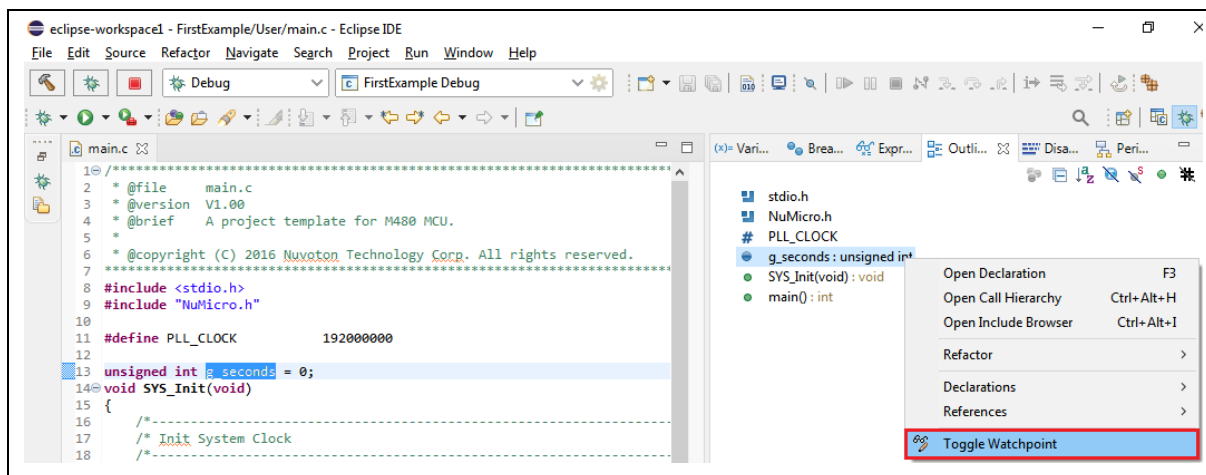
eclipse-workspace1 - FirstExample/User/main.c - Eclipse IDE

File Edit Source Refactor Navigate Search Project Run Window Help

Debug

FirstExample Debug

main.c

1 /*******************************************************************
2 * @file main.c
3 * @version V1.00
4 * @brief A project template for M480 MCU.
5 *
6 * @copyright (C) 2016 Nuvoton Technology Corp. All rights reserved.
7 *******************************************************************
8 #include <stdio.h>
9 #include "NuMicro.h"
10
11 #define PLL_CLOCK 192000000
12
13 unsigned int g_seconds = 0;
14 void SYS_Init(void)
15 {
16 /*-----------------------------------------------------------------
17 /* Init System Clock
18 /*-----------------------------------------------------------------

(x)= Vari... Brea... Expr... Outli... Disa... Peri...

stdio.h
NuMicro.h
PLL_CLOCK
g_seconds : unsigned int
SYS_Init(void) : void
main() : int

Open Declaration F3
Open Call Hierarchy Ctrl+Alt+H
Open Include Browser Ctrl+Alt+I
Refactor
Declarations
References
Toggle Watchpoint